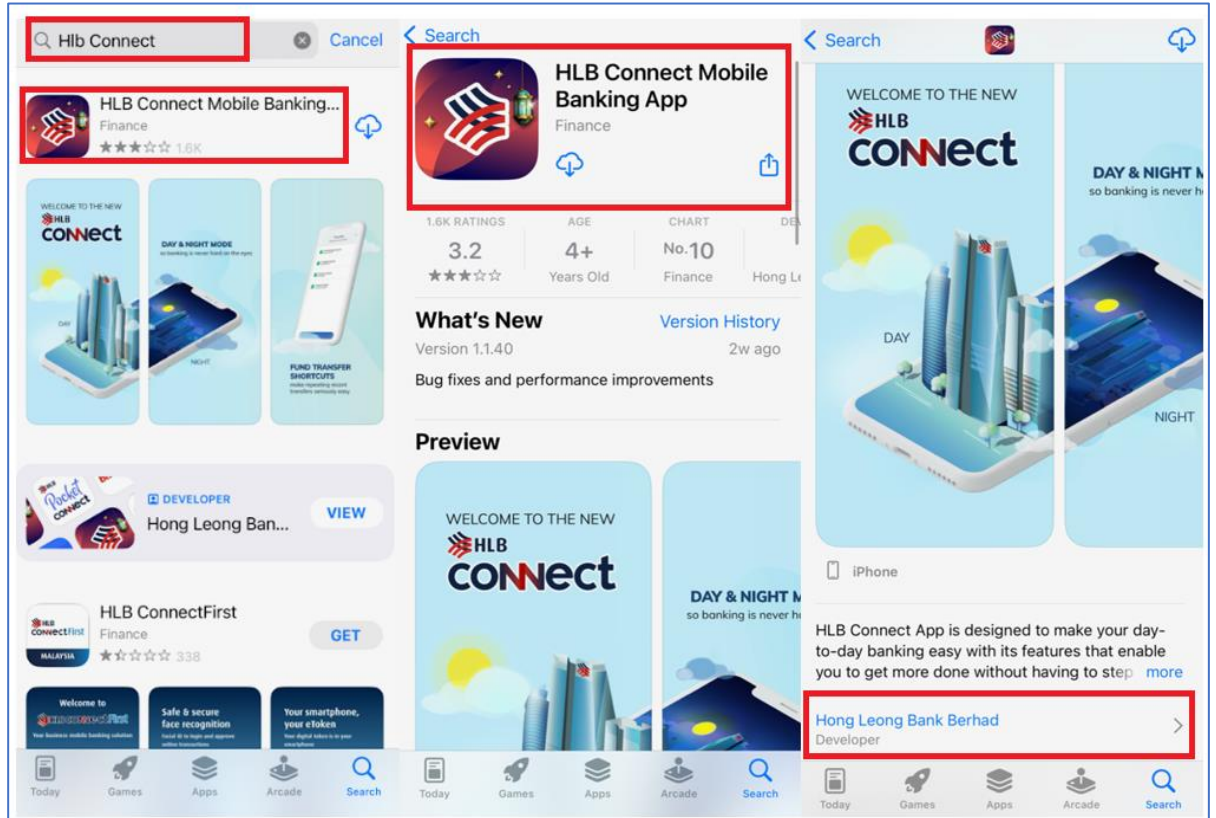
Hlb Connect

Cancel

HLB Connect Mobile Banking...

Finance

1.6K

WELCOME TO THE NEW

HLB

CONNECT

DAY

DAY & NIGHT MODE

so banking is never hard on the eyes

NIGHT

FUND TRANSFER SHORTCUTS

make repeating recent transfers seriously easy

Pocket connect

DEVELOPER

Hong Leong Ban...

VIEW

HLB ConnectFirst

MALAYSIA

HLB ConnectFirst

Finance

338

GET

Welcome to

ConnectFirst

Your business mobile banking solution

Safe & secure face recognition

Facial ID to login and approve online transactions

Your smartphone, your eToken

Your digital token is in your smartphone

Today Games Apps Arcade Search

Search

HLB Connect Mobile Banking App

Finance

| 1.6K RATINGS | AGE | CHART | DE |
|---|---|---|---|
| 3.2 | 4+ | No.10 | |
| | Years Old | Finance | Hong L |

What's New

Version History

Version 1.1.40

2w ago

Bug fixes and performance improvements

Preview

WELCOME TO THE NEW

HLB

CONNECT

DAY & NIGHT M

so banking is never h

Today Games Apps Arcade Search

Search

WELCOME TO THE NEW

HLB

CONNECT

DAY & NIGHT M

so banking is never h

DAY

NIGHT

iPhone

HLB Connect App is designed to make your day-to-day banking easy with its features that enable you to get more done without having to step more

Hong Leong Bank Berhad

Developer

Today Games Apps Arcade Search